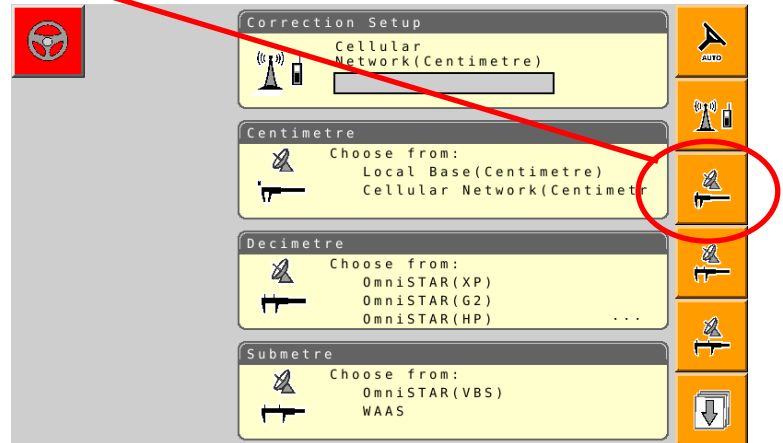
Correction Setup
Cellular
Network(Centimetre)

Centimetre
Choose from:
Local Base(Centimetre)
Cellular Network(Centimetr

Decimetre
Choose from:
OmniSTAR(XP)
OmniSTAR(G2)
OmniSTAR(HP)
...

Submetre
Choose from:
OmniSTAR(VBS)
WAAS

AUTO